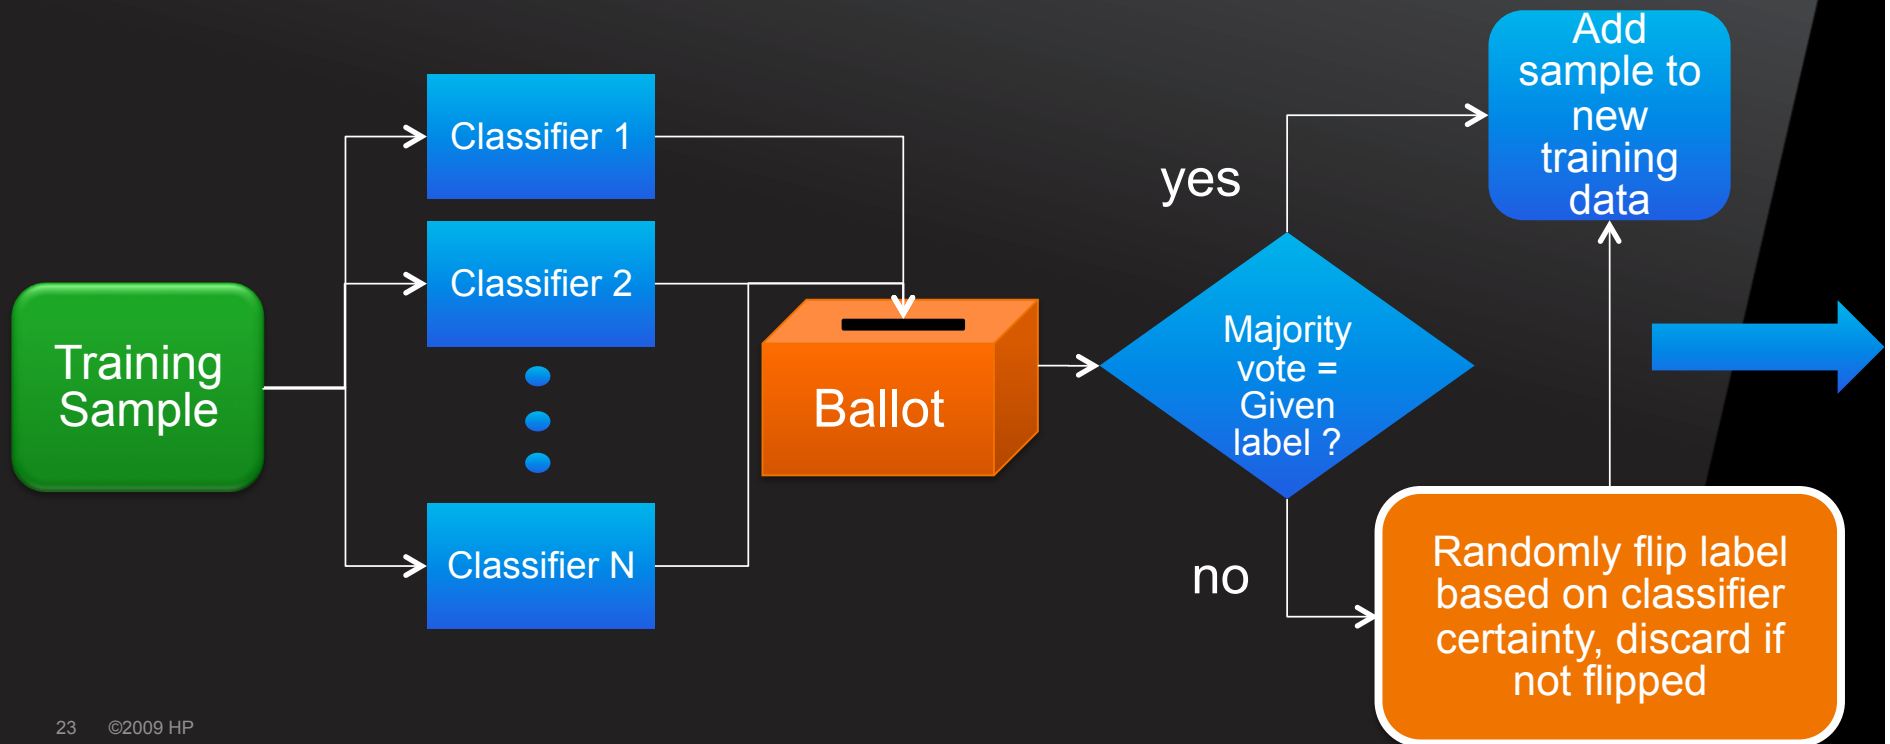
Training Sample

Classifier 1

Classifier 2

Classifier N

Ballot

Majority vote = Given label ?

yes

no

Add sample to new training data

Randomly flip label based on classifier certainty, discard if not flipped

23 ©2009 HP